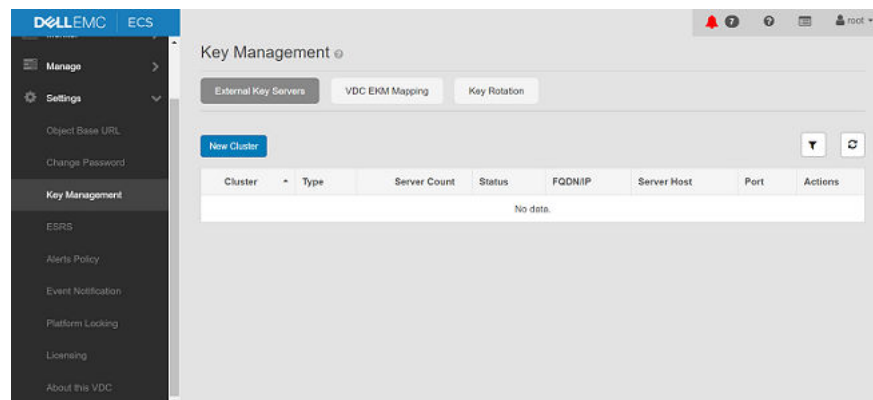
DELLEMC | ECS

Manage

Settings

Object Base URL

Change Password

Key Management

ESRS

Alerts Policy

Event Notification

Platform Locking

Licensing

About this VDC

0 root

Key Management

External Key Servers | VDC EKM Mapping | Key Rotation

New Cluster

| Cluster | Type | Server Count | Status | FQDN/IP | Server Host | Port | Actions |
|---|---|---|---|---|---|---|---|
| No data. | | | | | | | |